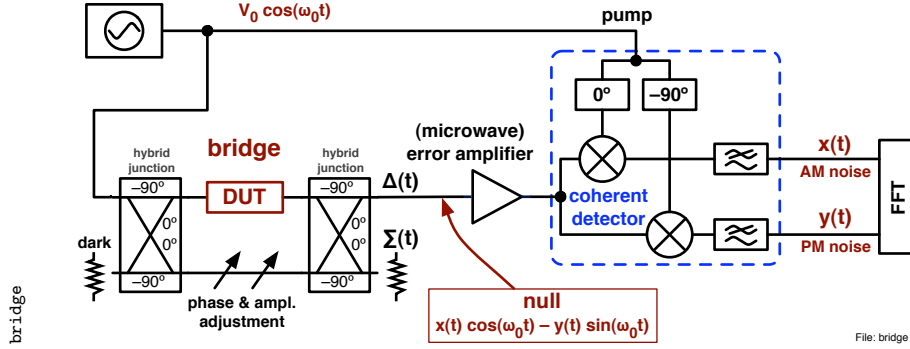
$V_0 \cos(\omega_0 t)$

pump

0°

−90°

bridge

hybrid junction

hybrid junction

(microwave) error amplifier

x(t)

AM noise

−90°

DUT

−90°

Δ(t)

coherent detector

0°

0°

0°

0°

FFT

dark

Σ(t)

y(t)

PM noise

−90°

−90°

phase & ampl. adjustment

null

$x(t) \cos(\omega_0 t) - y(t) \sin(\omega_0 t)$

bridge

File: bridge